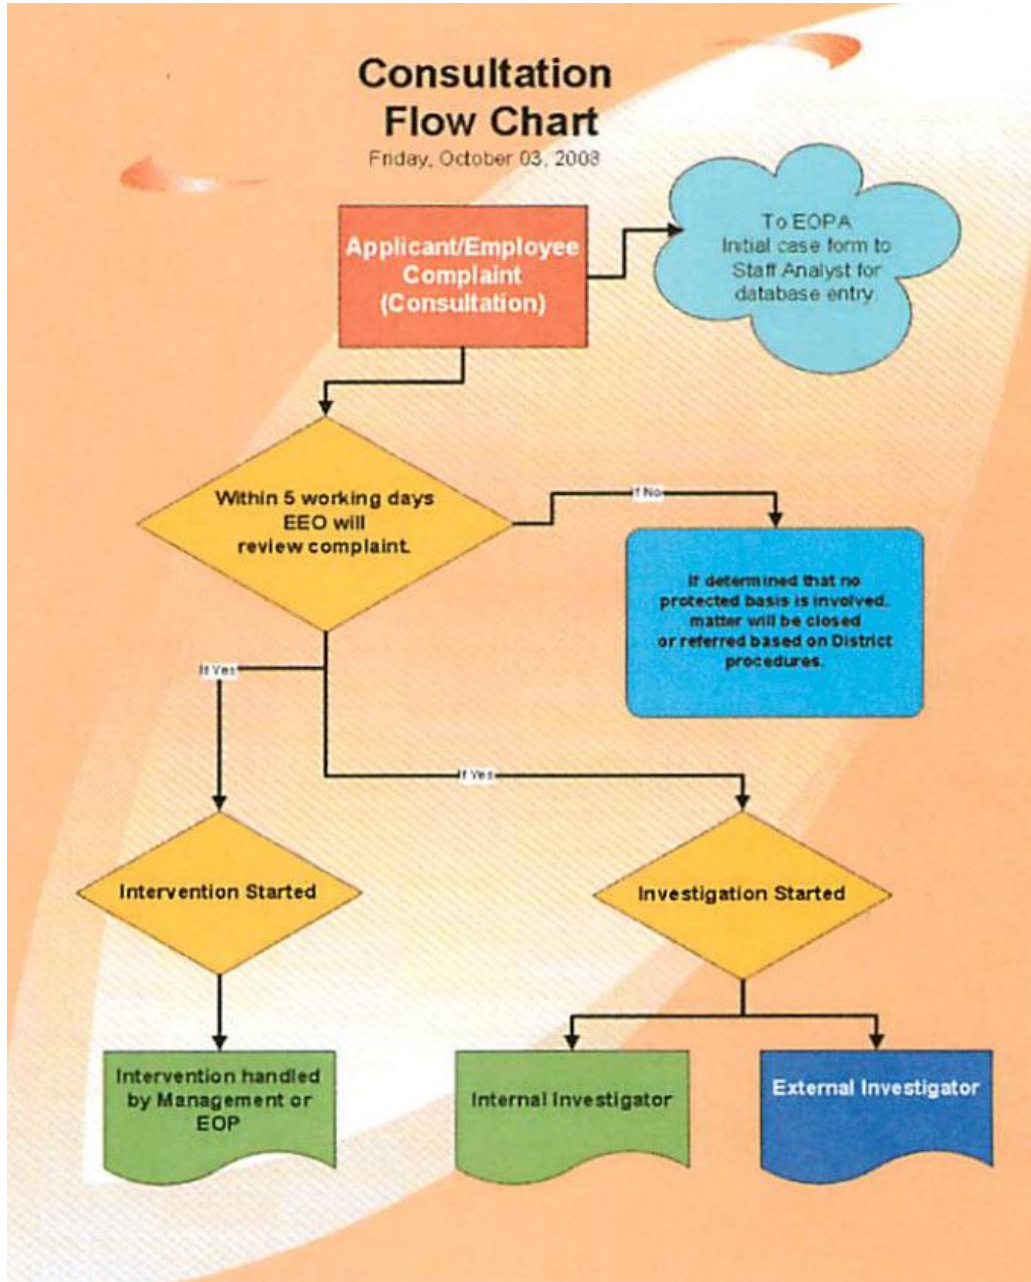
Consultation Flow Chart

Friday, October 03, 2008

Applicant/Employee Complaint (Consultation)

To EOPA Initial case form to Staff Analyst for database entry.

Within 5 working days EEO will review complaint.

If No

If determined that no protected basis is involved, matter will be closed or referred based on District procedures.

If Yes

If Yes

Intervention Started

Investigation Started

Intervention handled by Management or EOP

Internal Investigator

External Investigator